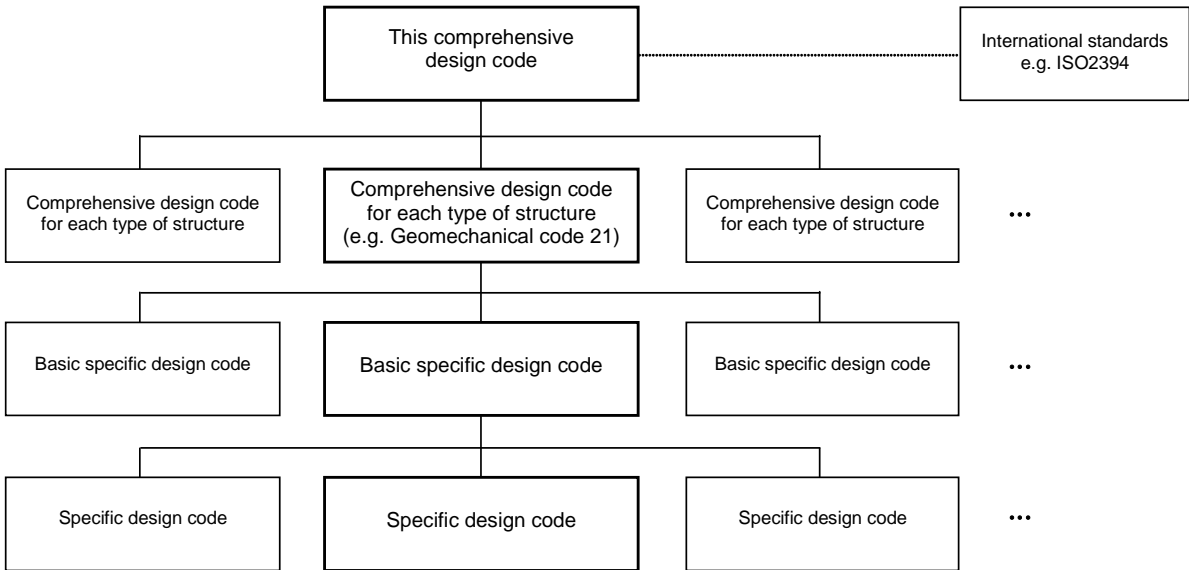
This comprehensive design code

International standards e.g. ISO2394

Comprehensive design code for each type of structure

Comprehensive design code for each type of structure (e.g. Geomechanical code 21)

Comprehensive design code for each type of structure

...

Basic specific design code

Basic specific design code

Basic specific design code

...

Specific design code

Specific design code

Specific design code

...